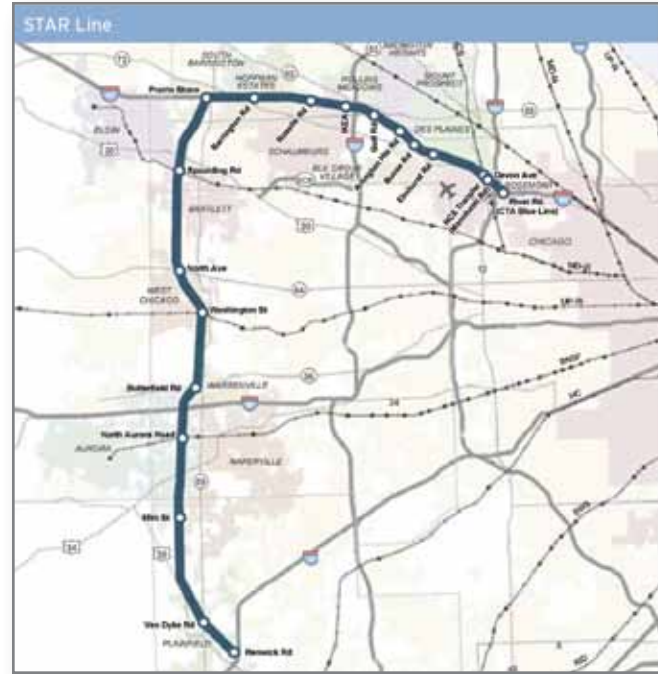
STAR Line

SOUTH BARRINGTON
HOFFMAN ESTATES
ROLLING MEADOWS
ARLINGTON HEIGHTS
MOUNT PROSPECT
DES PLAINES
ELGIN
SCHAUMBURG
ELK GROVE VILLAGE
ROSEMONT
BARTLETT
CHICAGO
WEST CHICAGO
WARRENVILLE
AURORA
NAPERVILLE
PLAINFIELD

Prairie Stone
Barrington Rd
Roselle Rd
Meacham Rd
Golf Rd
Arlington Hts Rd
Busse Rd
Elmhurst Rd
Devon Ave
O'Hare Transfer
River Rd (CTA Blue Line)
Spaulding Rd
North Ave
Washington St
Butterfield Rd
North Aurora Road
95th St
Van Dyke Rd
Renwick Rd

MD-W
UP-W
BNSF
HC